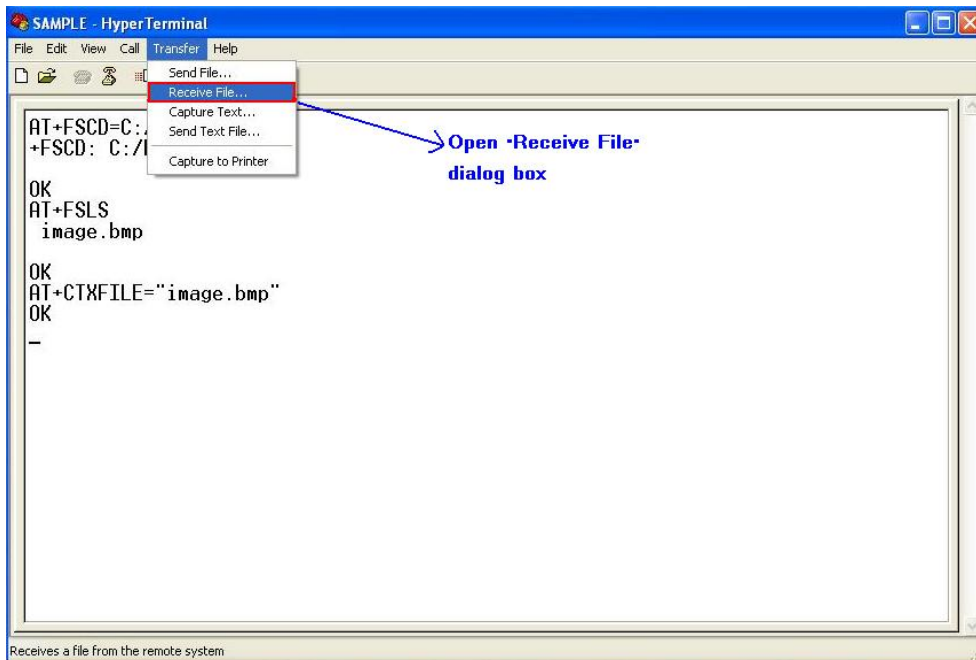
SAMPLE - HyperTerminal

File Edit View Call Transfer Help

Send File...
Receive File...
Capture Text...
Send Text File...
Capture to Printer

AT+FSCD=C:/
+FSCD: C:/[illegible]

OK
AT+FSLS
image.bmp

OK
AT+CTXFILE="image.bmp"
OK
_

Open "Receive File" dialog box

Receives a file from the remote system